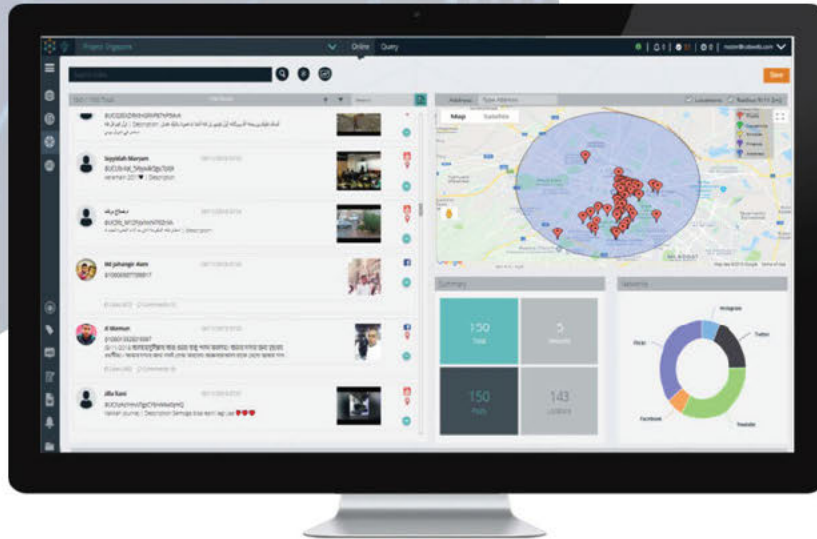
Project Vigilante

Online Query

Save

Map Satellite

Sayyidah Maryam

Md Jahangir Alam

Al Mamun

Jilla Rani

Summary

Networks

150

Total

5

150

143

Instagram

Twitter

Flickr

Facebook

Youtube